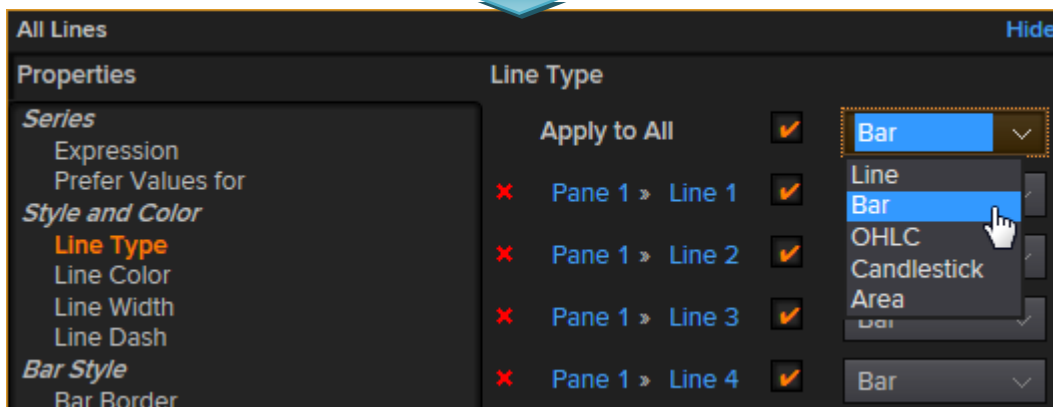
All Lines

Hide

Properties

Series
Expression
Prefer Values for
Style and Color
Line Type
Line Color
Line Width
Line Dash
Bar Style
Bar Border

Line Type

Apply to All ✔ Bar

Line
Bar
OHLC
Candlestick
Area

✖ Pane 1 » Line 1 ✔

✖ Pane 1 » Line 2 ✔

✖ Pane 1 » Line 3 ✔ Bar

✖ Pane 1 » Line 4 ✔ Bar